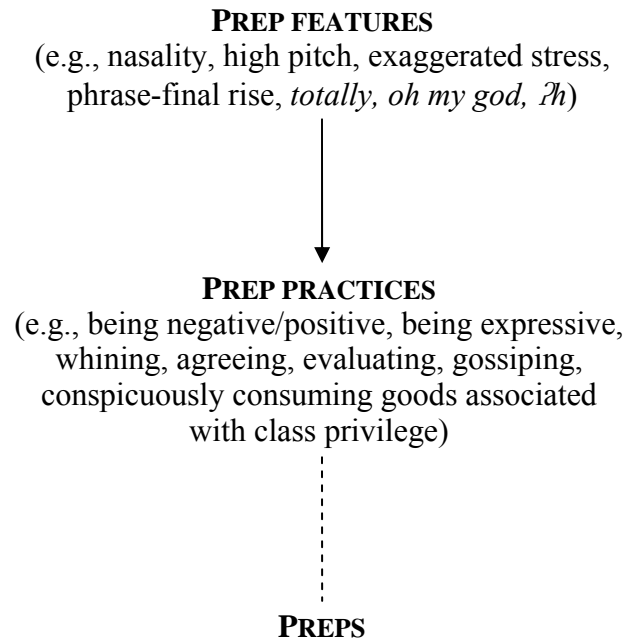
**PREP FEATURES**
(e.g., nasality, high pitch, exaggerated stress, phrase-final rise, *totally, oh my god, ʔh*)

**PREP PRACTICES**
(e.g., being negative/positive, being expressive, whining, agreeing, evaluating, gossiping, conspicuously consuming goods associated with class privilege)

**PREPS**